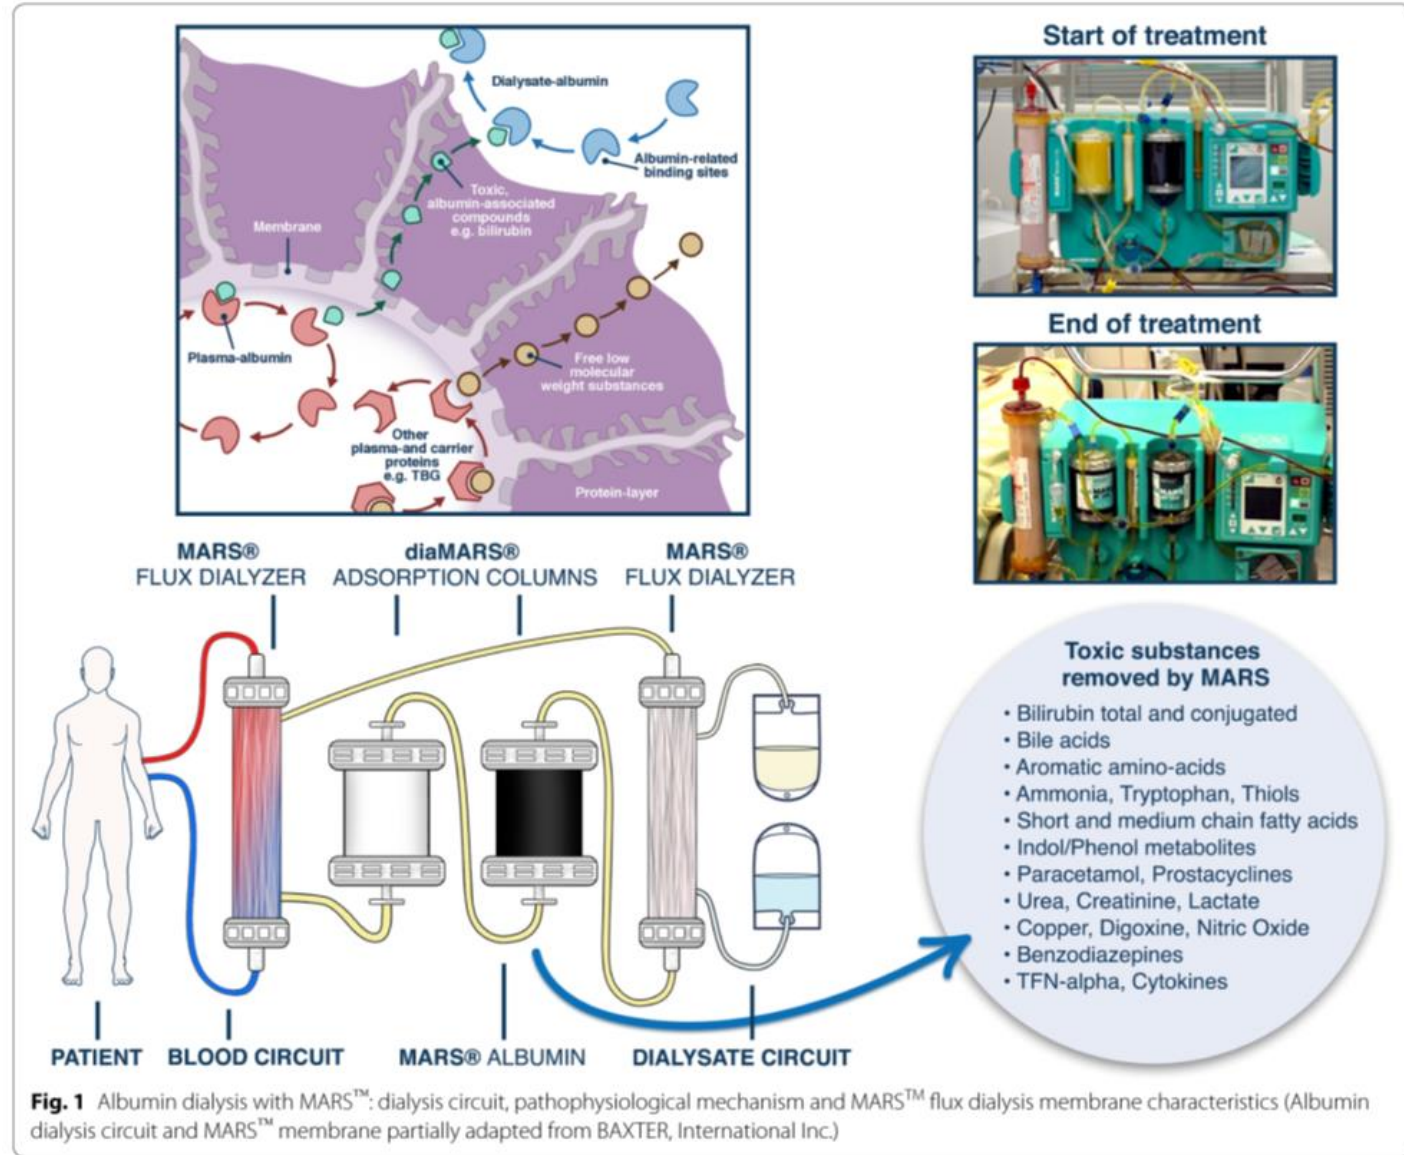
Dialysate-albumin

Albumin-related binding sites

Toxic, albumin-associated compounds e.g. bilirubin

Membrane

Plasma-albumin

Free low molecular weight substances

Other plasma-and carrier proteins e.g. TBG

Protein-layer

Start of treatment

End of treatment

MARS®
FLUX DIALYZER

diaMARS®
ADSORPTION COLUMNS

MARS®
FLUX DIALYZER

Toxic substances removed by MARS

• Bilirubin total and conjugated
• Bile acids
• Aromatic amino-acids
• Ammonia, Tryptophan, Thiols
• Short and medium chain fatty acids
• Indol/Phenol metabolites
• Paracetamol, Prostacyclines
• Urea, Creatinine, Lactate
• Copper, Digoxine, Nitric Oxide
• Benzodiazepines
• TFN-alpha, Cytokines

PATIENT BLOOD CIRCUIT MARS® ALBUMIN DIALYSATE CIRCUIT

**Fig. 1** Albumin dialysis with MARS™: dialysis circuit, pathophysiological mechanism and MARS™ flux dialysis membrane characteristics (Albumin dialysis circuit and MARS™ membrane partially adapted from BAXTER, International Inc.)